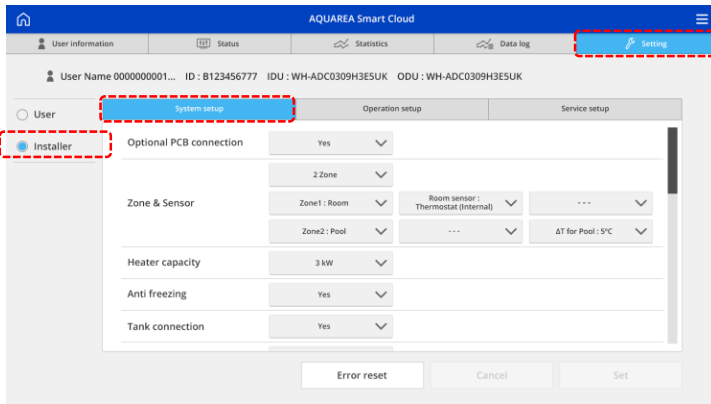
AQUAREA Smart Cloud

User information | Status | Statistics | Data log | Setting

User Name 0000000001... ID : B123456777 IDU : WH-ADC0309H3E5UK ODU : WH-ADC0309H3E5UK

User

Installer

System setup | Operation setup | Service setup

| | | | |
|---|---|---|---|
| Optional PCB connection | Yes | | |
| Zone & Sensor | 2 Zone | | |
| | Zone1 : Room | Room sensor : Thermostat (Internal) | - - - |
| | Zone2 : Pool | - - - | ΔT for Pool : 5°C |
| Heater capacity | 3 kW | | |
| Anti freezing | Yes | | |
| Tank connection | Yes | | |

Error reset

Cancel

Set